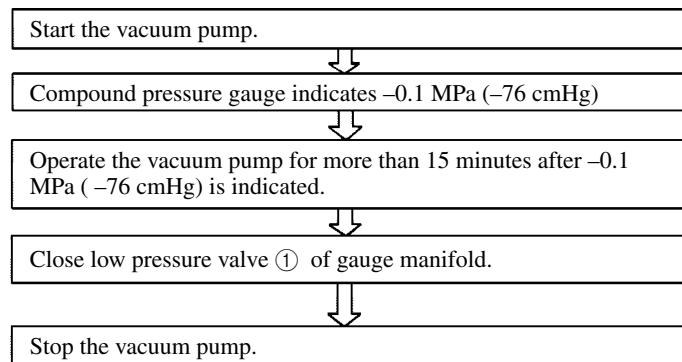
Start the vacuum pump.

Compound pressure gauge indicates –0.1 MPa (–76 cmHg)

Operate the vacuum pump for more than 15 minutes after –0.1 MPa ( –76 cmHg) is indicated.

Close low pressure valve ① of gauge manifold.

Stop the vacuum pump.